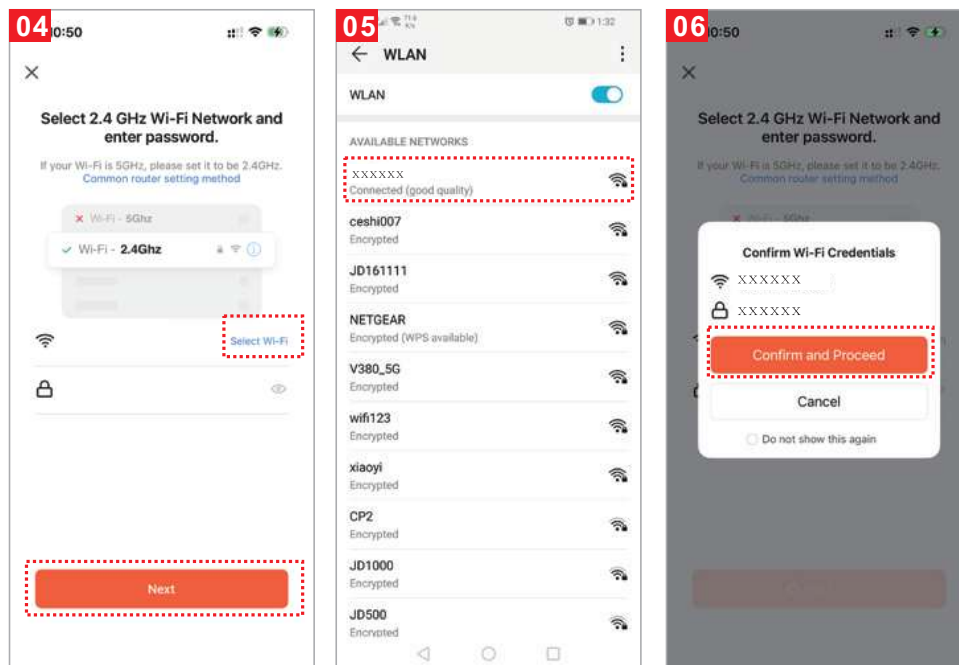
04 0:50

×

Select 2.4 GHz Wi-Fi Network and enter password.

If your Wi-Fi is 5GHz, please set it to be 2.4GHz.
Common router setting method

× Wi-Fi - 5Ghz
✓ Wi-Fi - 2.4Ghz

Select Wi-Fi

Next

05 1:32

← WLAN

WLAN

AVAILABLE NETWORKS

XXXXXX
Connected (good quality)

ceshi007
Encrypted

JD161111
Encrypted

NETGEAR
Encrypted (WPS available)

V380_5G
Encrypted

wifi123
Encrypted

xiaoyi
Encrypted

CP2
Encrypted

JD1000
Encrypted

JD500
Encrypted

06 0:50

×

Select 2.4 GHz Wi-Fi Network and enter password.

If your Wi-Fi is 5GHz, please set it to be 2.4GHz.
Common router setting method

Confirm Wi-Fi Credentials

XXXXXX
XXXXXX

Confirm and Proceed

Cancel

Do not show this again